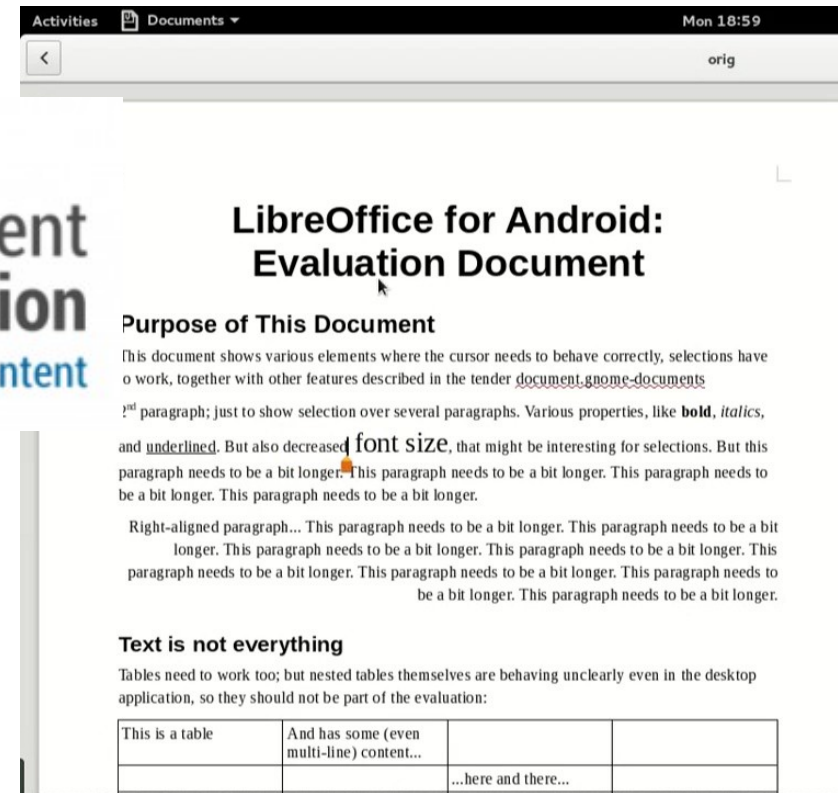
Activities Documents ▾ Mon 18:59

orig

ent
ion
ntent

LibreOffice for Android: Evaluation Document

Purpose of This Document

This document shows various elements where the cursor needs to behave correctly, selections have o work, together with other features described in the tender document.gnome-documents

2$^{nd}$ paragraph; just to show selection over several paragraphs. Various properties, like **bold**, *italics*, and underlined. But also decreased font size, that might be interesting for selections. But this paragraph needs to be a bit longer. This paragraph needs to be a bit longer. This paragraph needs to be a bit longer. This paragraph needs to be a bit longer.

Right-aligned paragraph... This paragraph needs to be a bit longer. This paragraph needs to be a bit longer. This paragraph needs to be a bit longer. This paragraph needs to be a bit longer. This paragraph needs to be a bit longer. This paragraph needs to be a bit longer. This paragraph needs to be a bit longer. This paragraph needs to be a bit longer.

Text is not everything

Tables need to work too; but nested tables themselves are behaving unclearly even in the desktop application, so they should not be part of the evaluation:

| This is a table | And has some (even multi-line) content... | | |
|---|---|---|---|
| | | ...here and there... | |